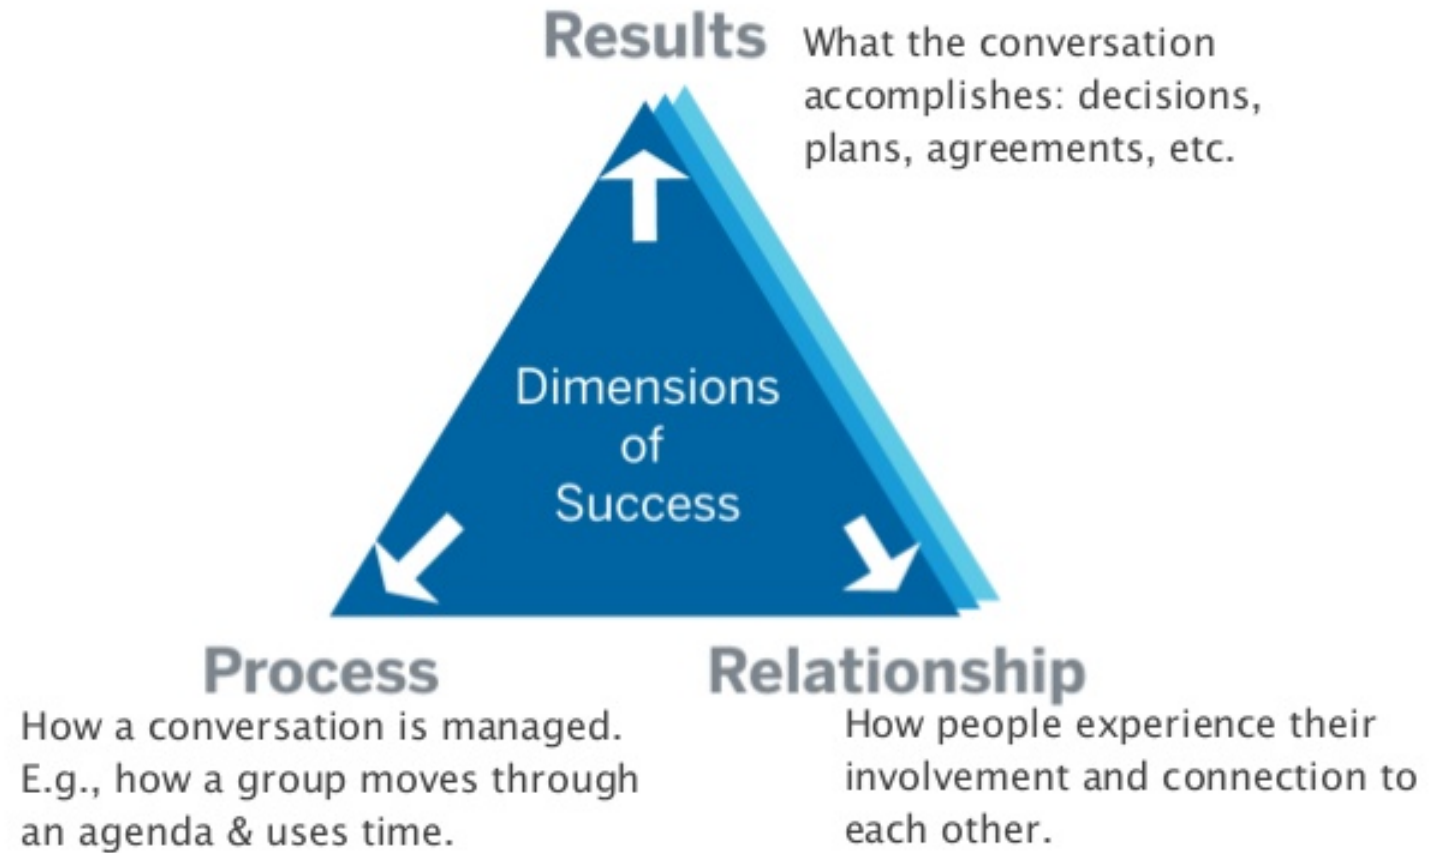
Results

What the conversation accomplishes: decisions, plans, agreements, etc.

Dimensions of Success

Process

How a conversation is managed. E.g., how a group moves through an agenda & uses time.

Relationship

How people experience their involvement and connection to each other.